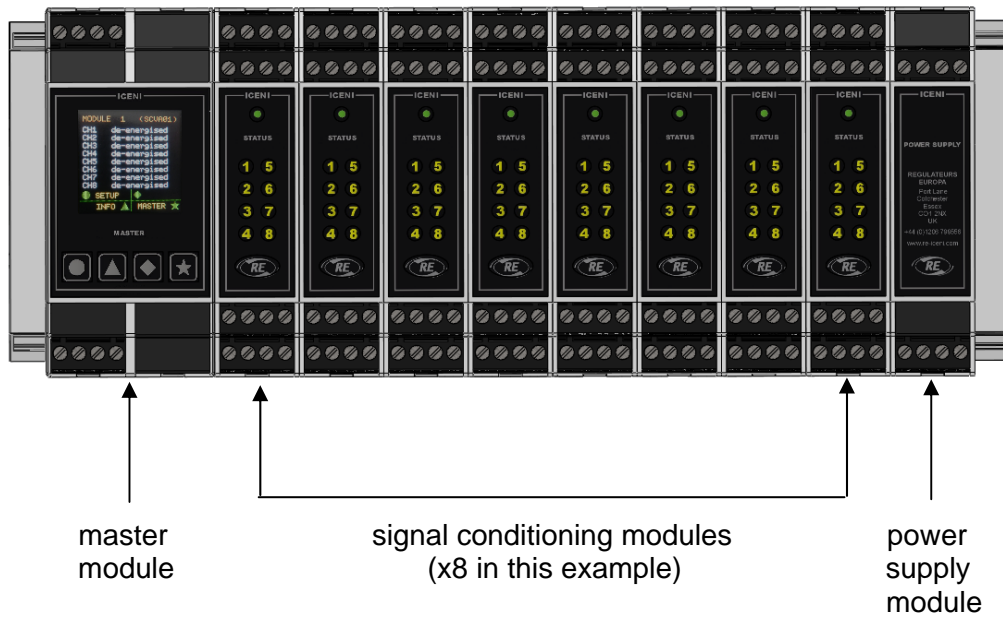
ICENI

MODULE 1 (SCU801)
CH1 de-energised
CH2 de-energised
CH3 de-energised
CH4 de-energised
CH5 de-energised
CH6 de-energised
CH7 de-energised
CH8 de-energised
SETUP
INFO MASTER

MASTER

ICENI
STATUS
1 5
2 6
3 7
4 8
RE

ICENI
STATUS
1 5
2 6
3 7
4 8
RE

ICENI
STATUS
1 5
2 6
3 7
4 8
RE

ICENI
STATUS
1 5
2 6
3 7
4 8
RE

ICENI
STATUS
1 5
2 6
3 7
4 8
RE

ICENI
STATUS
1 5
2 6
3 7
4 8
RE

ICENI
STATUS
1 5
2 6
3 7
4 8
RE

ICENI
STATUS
1 5
2 6
3 7
4 8
RE

ICENI
POWER SUPPLY
REGULATEURS EUROPA
Port Lane Colchester Essex CO1 2NX UK
+44 (0)1206 799556
www.re-iceni.com
RE

master module

signal conditioning modules (x8 in this example)

power supply module